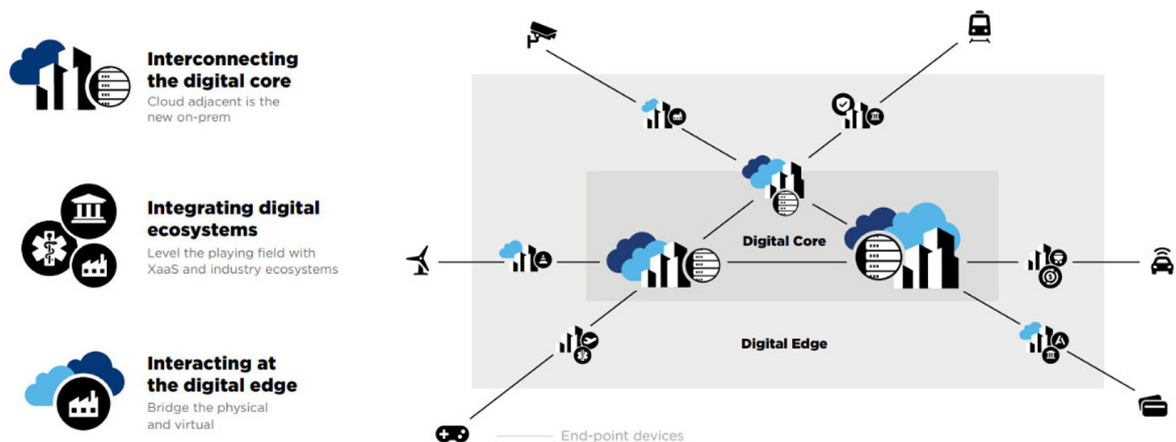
Interconnecting the digital core
Cloud adjacent is the new on-prem

Integrating digital ecosystems
Level the playing field with XaaS and industry ecosystems

Interacting at the digital edge
Bridge the physical and virtual

Digital Core

Digital Edge

End-point devices